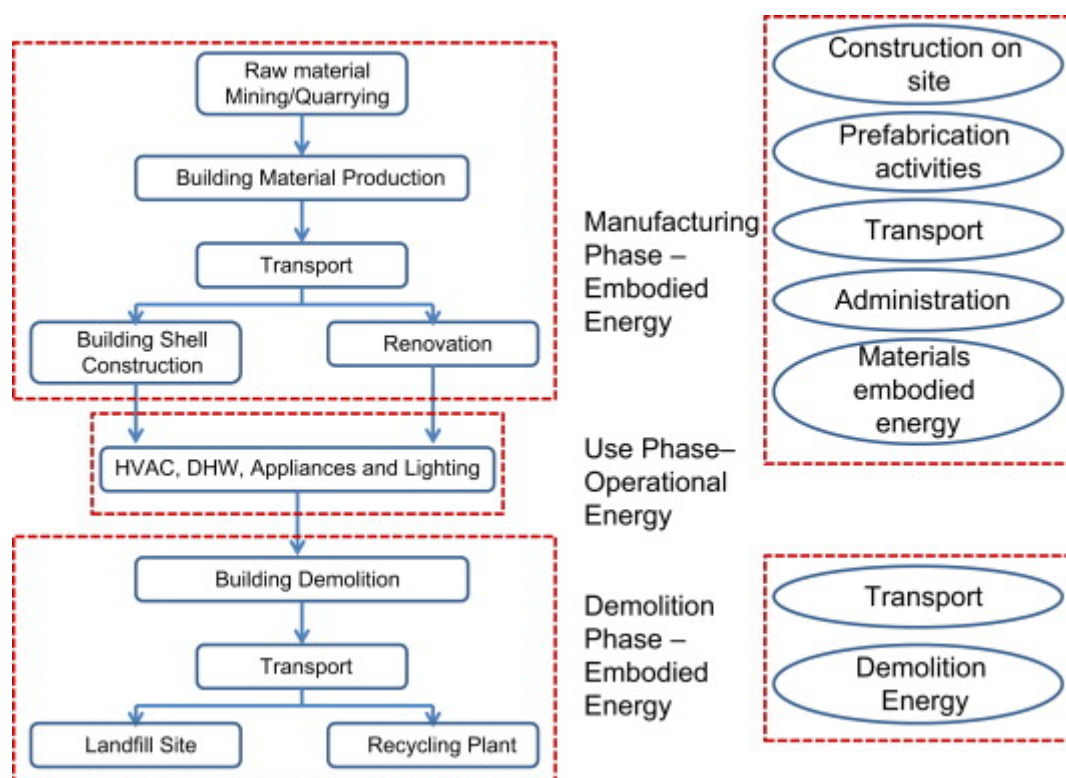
Raw material Mining/Quarrying

Building Material Production

Transport

Building Shell Construction

Renovation

Manufacturing Phase – Embodied Energy

Construction on site

Prefabrication activities

Transport

Administration

Materials embodied energy

HVAC, DHW, Appliances and Lighting

Use Phase– Operational Energy

Building Demolition

Transport

Landfill Site

Recycling Plant

Demolition Phase – Embodied Energy

Transport

Demolition Energy